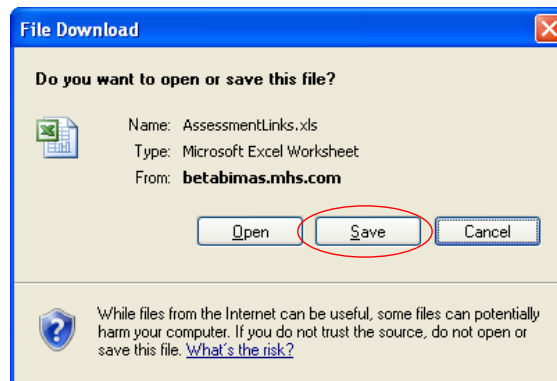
File Download

Do you want to open or save this file?

Name: AssessmentLinks.xls
Type: Microsoft Excel Worksheet
From: betabimas.mhs.com

Open
Save
Cancel

While files from the Internet can be useful, some files can potentially harm your computer. If you do not trust the source, do not open or save this file. What's the risk?